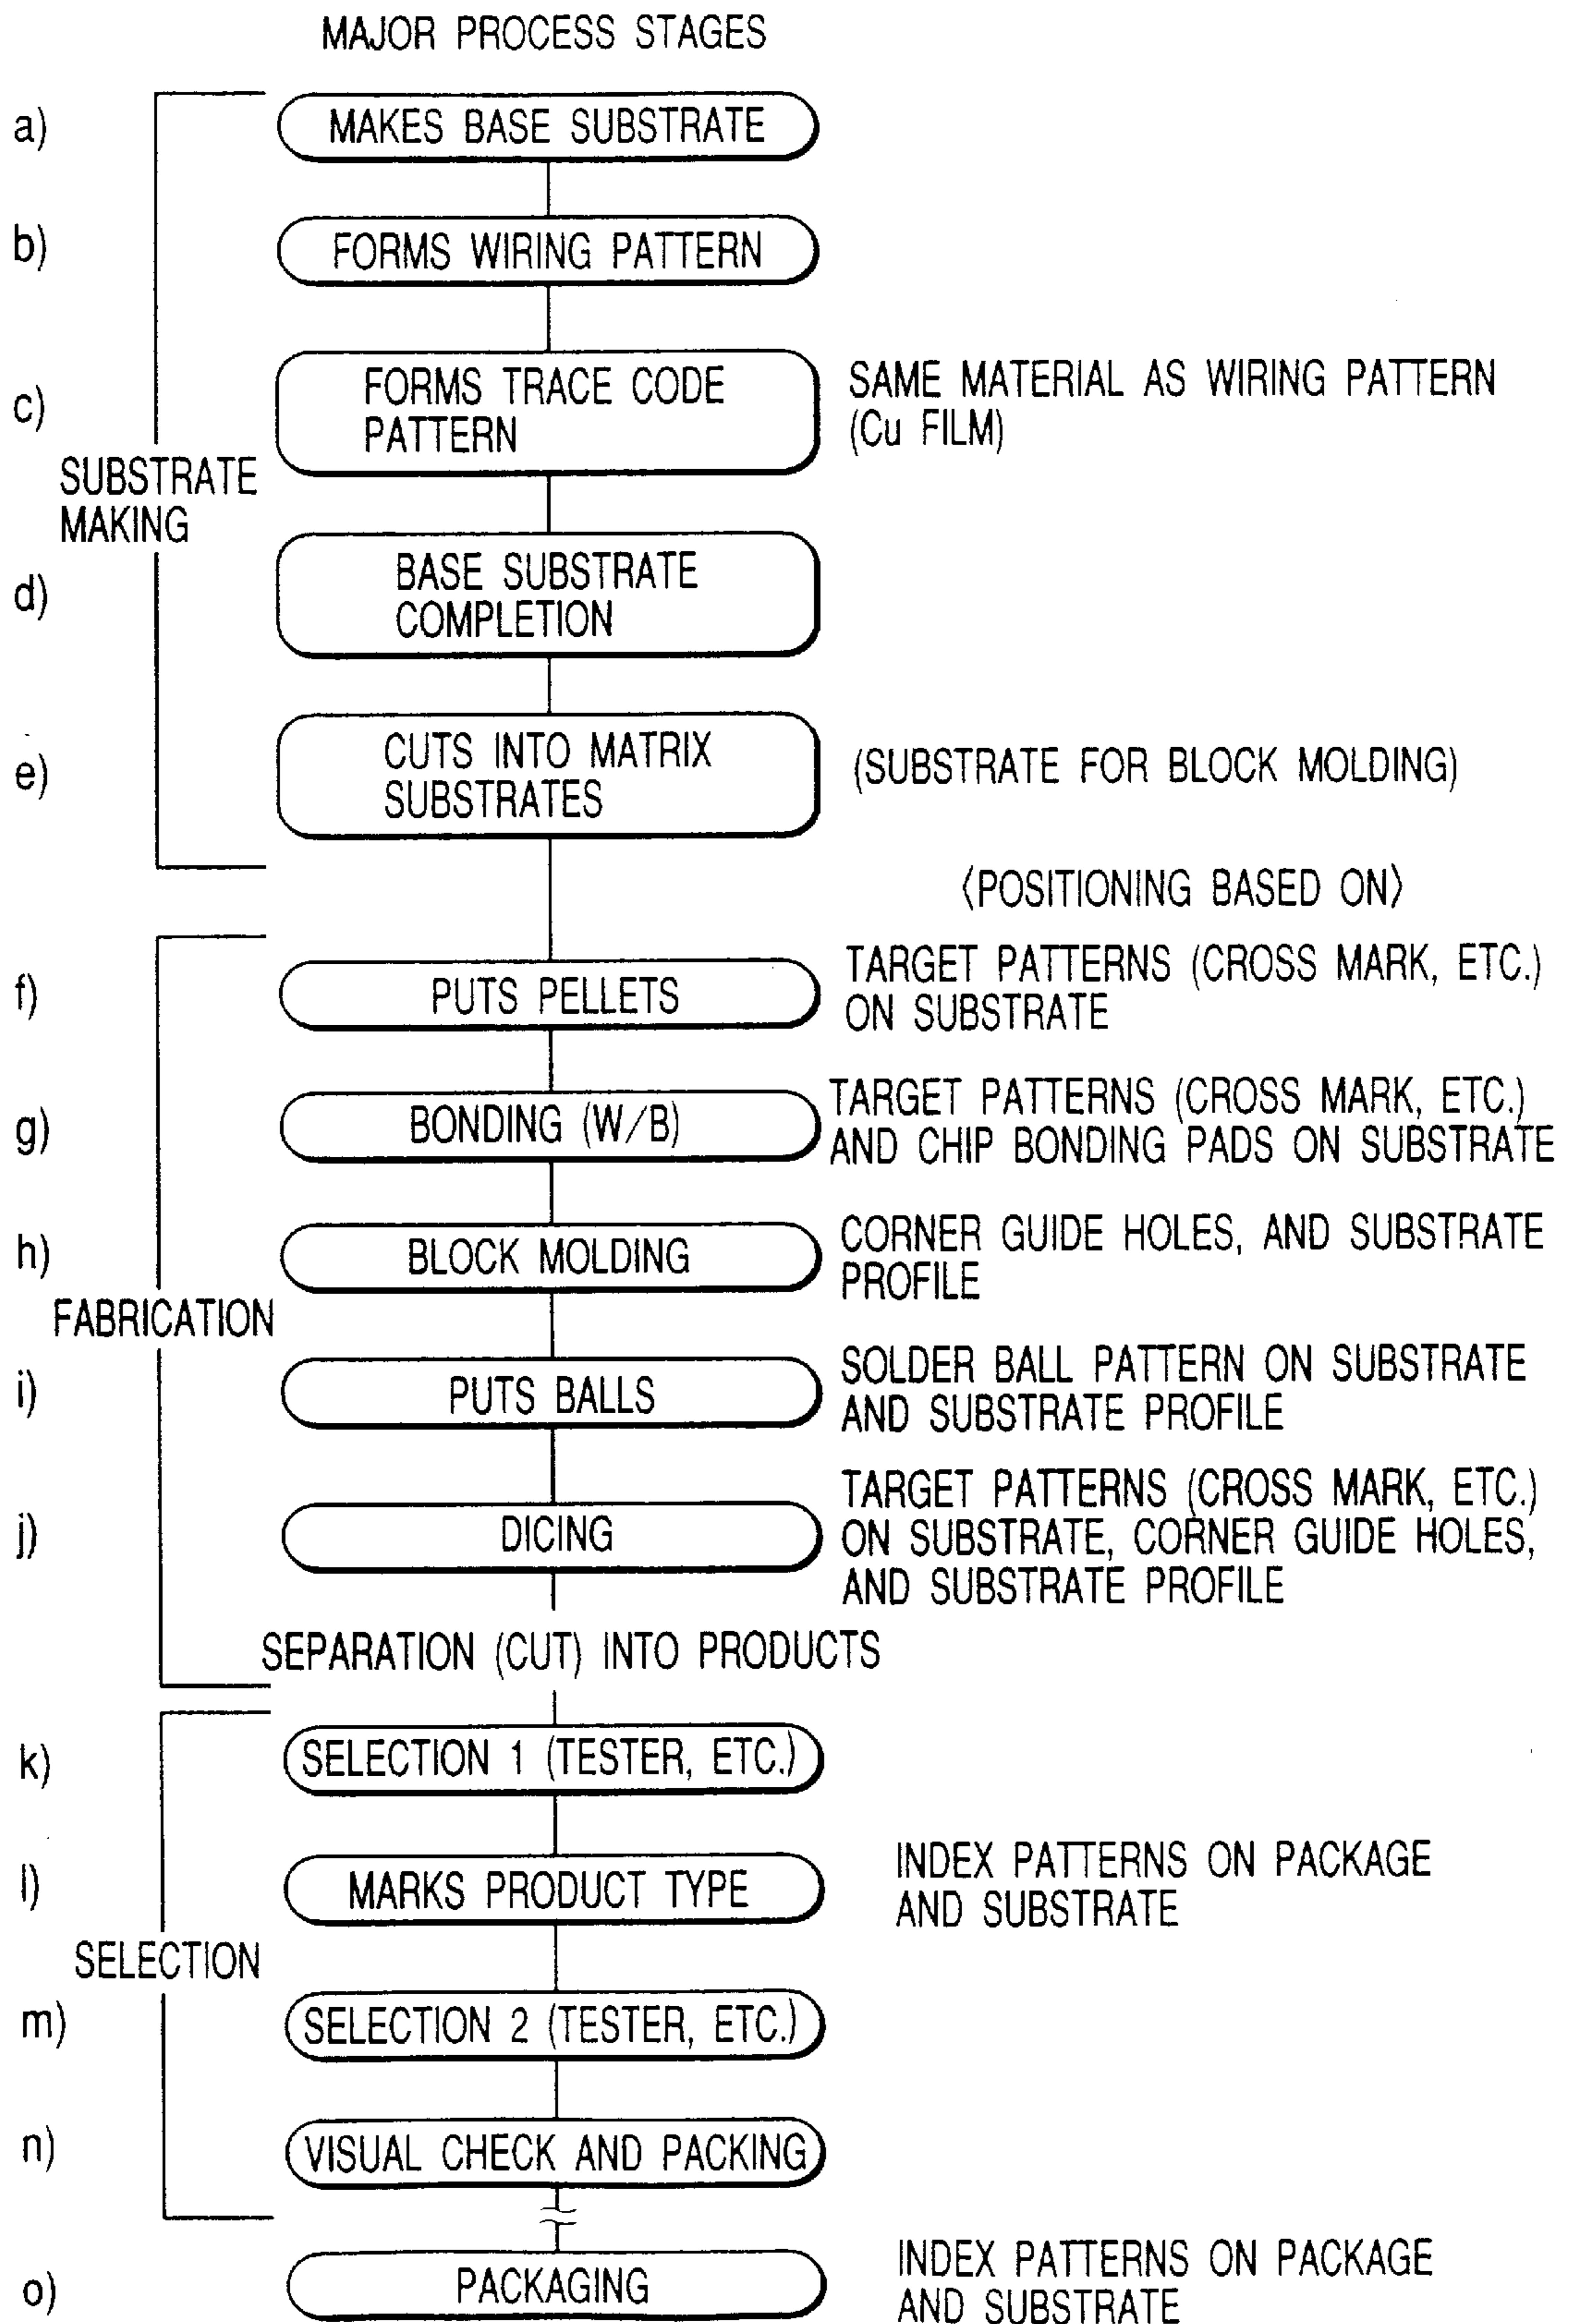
MAJOR PROCESS STAGES

a) MAKES BASE SUBSTRATE

b) FORMS WIRING PATTERN

c) FORMS TRACE CODE PATTERN

SAME MATERIAL AS WIRING PATTERN (Cu FILM)

SUBSTRATE MAKING

d) BASE SUBSTRATE COMPLETION

e) CUTS INTO MATRIX SUBSTRATES

(SUBSTRATE FOR BLOCK MOLDING)

⟨POSITIONING BASED ON⟩

f) PUTS PELLETS

TARGET PATTERNS (CROSS MARK, ETC.) ON SUBSTRATE

g) BONDING (W/B)

TARGET PATTERNS (CROSS MARK, ETC.) AND CHIP BONDING PADS ON SUBSTRATE

h) BLOCK MOLDING

CORNER GUIDE HOLES, AND SUBSTRATE PROFILE

FABRICATION

i) PUTS BALLS

SOLDER BALL PATTERN ON SUBSTRATE AND SUBSTRATE PROFILE

j) DICING

TARGET PATTERNS (CROSS MARK, ETC.) ON SUBSTRATE, CORNER GUIDE HOLES, AND SUBSTRATE PROFILE

SEPARATION (CUT) INTO PRODUCTS

k) SELECTION 1 (TESTER, ETC.)

l) MARKS PRODUCT TYPE

INDEX PATTERNS ON PACKAGE AND SUBSTRATE

SELECTION

m) SELECTION 2 (TESTER, ETC.)

n) VISUAL CHECK AND PACKING

o) PACKAGING

INDEX PATTERNS ON PACKAGE AND SUBSTRATE